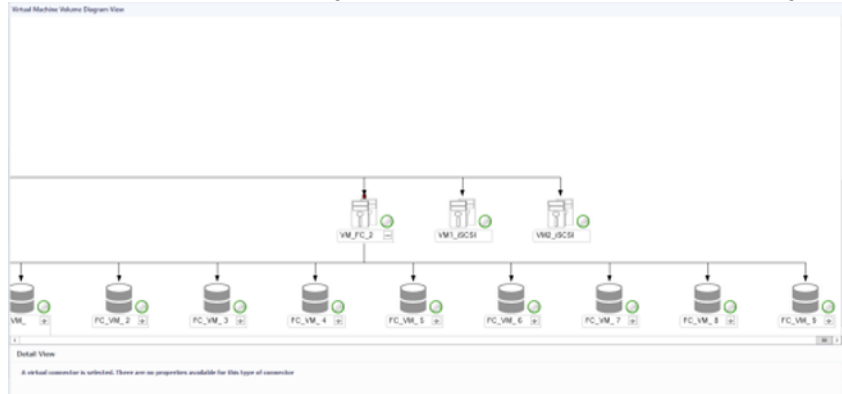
Virtual Machine Volume Diagram View

VM_FC_2
VM1_iSCSI
VM2_iSCSI

VM_
FC_VM_2
FC_VM_3
FC_VM_4
FC_VM_5
FC_VM_6
FC_VM_7
FC_VM_8
FC_VM_9

Detail View

A virtual connector is selected. There are no properties available for this type of connector